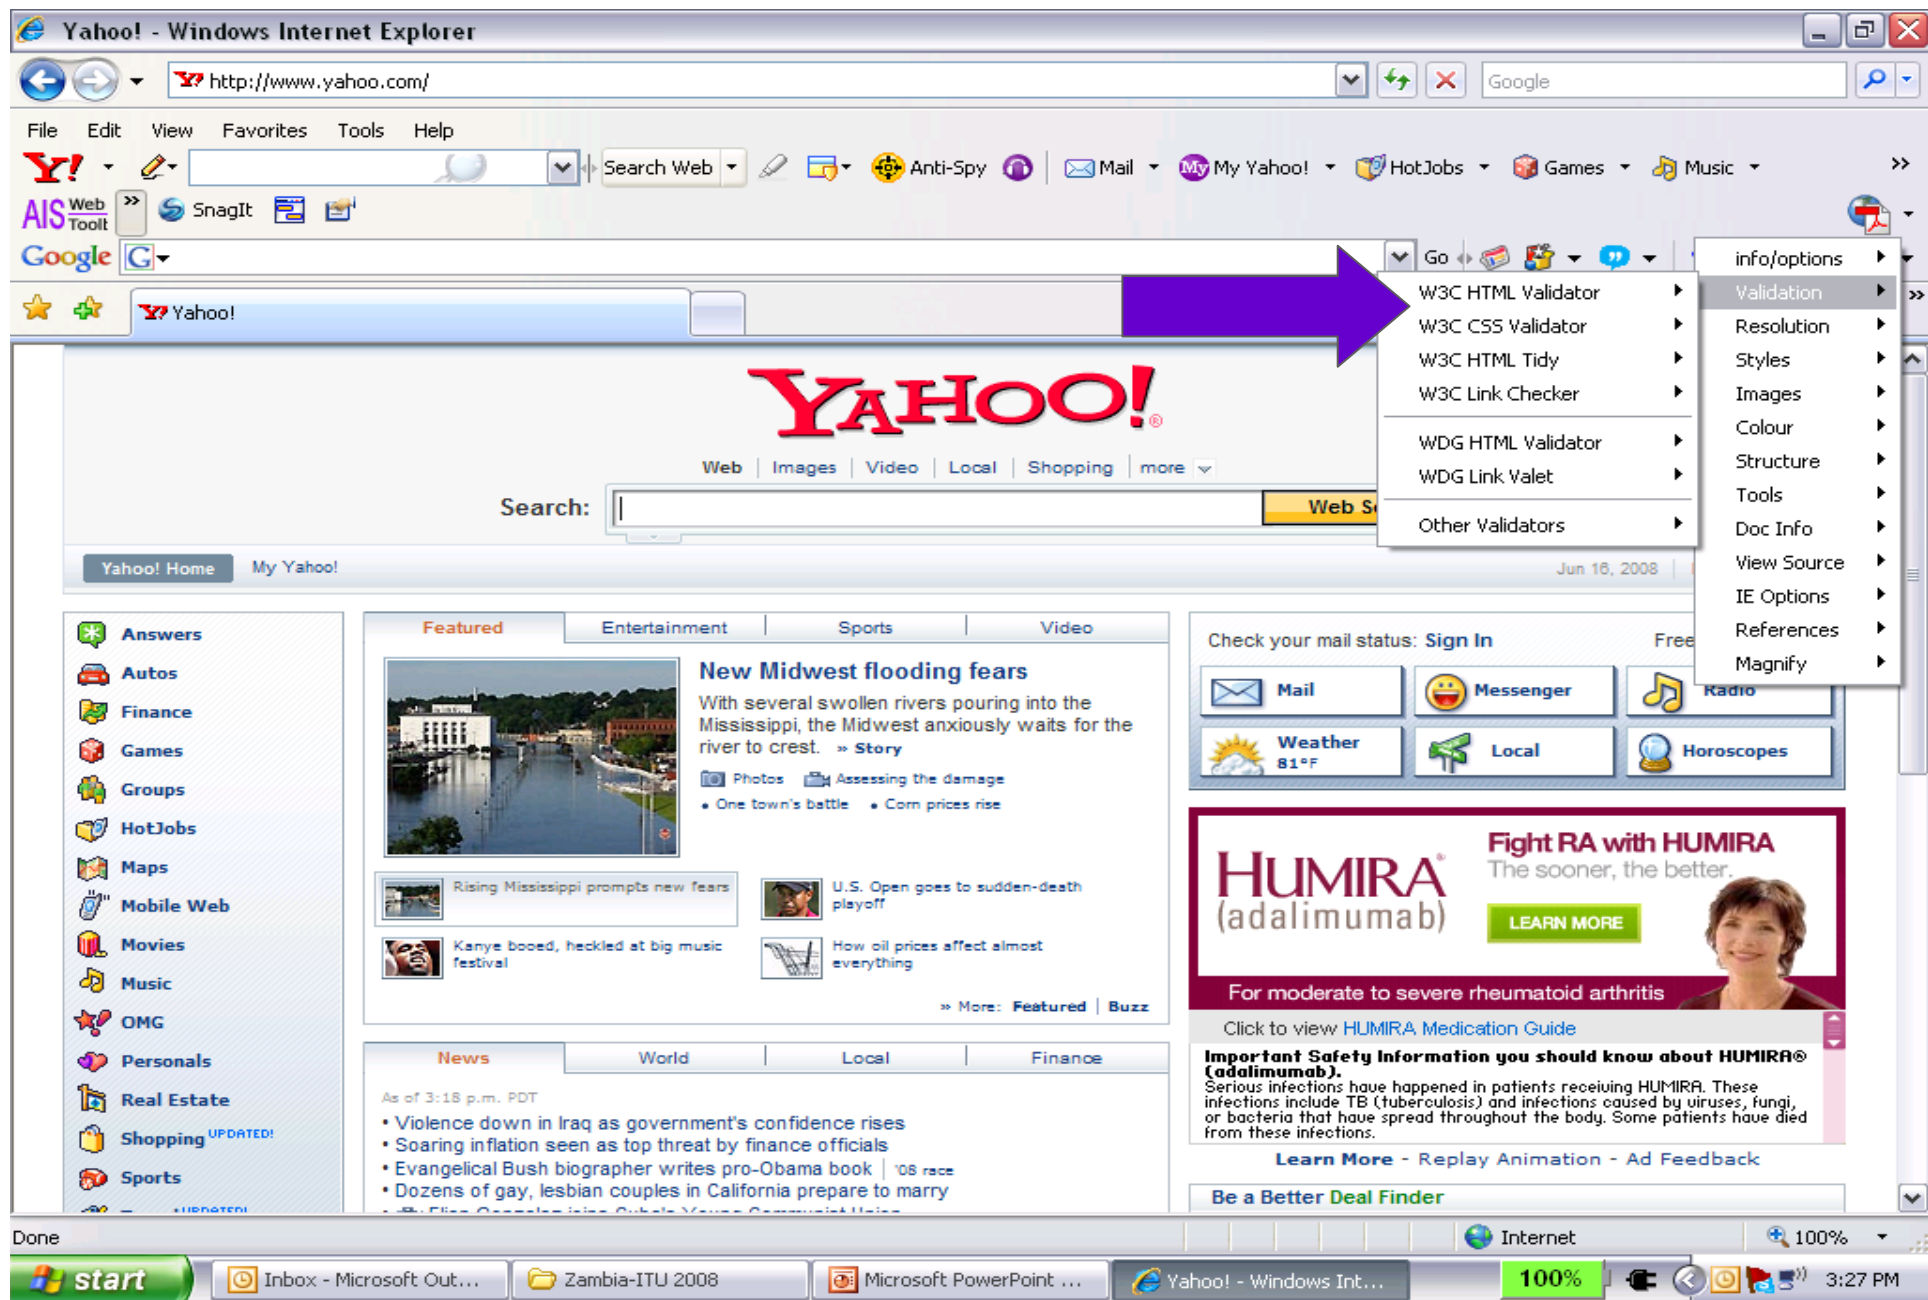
Yahoo! - Windows Internet Explorer

http://www.yahoo.com/

Google

File Edit View Favorites Tools Help

Search Web Anti-Spy Mail My Yahoo! HotJobs Games Music

AIS Web Tool SnagIt

Google G Go

Yahoo!

info/options
Validation
Resolution
Styles
Images
Colour
Structure
Tools
Doc Info
View Source
IE Options
References
Magnify

W3C HTML Validator
W3C CSS Validator
W3C HTML Tidy
W3C Link Checker
WDG HTML Validator
WDG Link Valet
Other Validators

YAHOO!

Web | Images | Video | Local | Shopping | more

Search: Web S

Yahoo! Home My Yahoo! Jun 16, 2008

Answers
Autos
Finance
Games
Groups
HotJobs
Maps
Mobile Web
Movies
Music
OMG
Personals
Real Estate
Shopping UPDATED!
Sports

Featured Entertainment Sports Video

New Midwest flooding fears

With several swollen rivers pouring into the Mississippi, the Midwest anxiously waits for the river to crest. » Story

Photos Assessing the damage
• One town's battle • Corn prices rise

Rising Mississippi prompts new fears
U.S. Open goes to sudden-death playoff
Kanye booed, heckled at big music festival
How oil prices affect almost everything

» More: Featured | Buzz

News World Local Finance

As of 3:18 p.m. PDT
• Violence down in Iraq as government's confidence rises
• Soaring inflation seen as top threat by finance officials
• Evangelical Bush biographer writes pro-Obama book | '08 race
• Dozens of gay, lesbian couples in California prepare to marry

Check your mail status: Sign In Free

Mail Messenger Radio
Weather 81°F Local Horoscopes

HUMIRA (adalimumab)
Fight RA with HUMIRA
The sooner, the better.
LEARN MORE
For moderate to severe rheumatoid arthritis
Click to view HUMIRA Medication Guide
Important Safety Information you should know about HUMIRA® (adalimumab).
Serious infections have happened in patients receiving HUMIRA. These infections include TB (tuberculosis) and infections caused by viruses, fungi, or bacteria that have spread throughout the body. Some patients have died from these infections.

Learn More - Replay Animation - Ad Feedback

Be a Better Deal Finder

Done Internet 100%

start Inbox - Microsoft Out... Zambia-ITU 2008 Microsoft PowerPoint ... Yahoo! - Windows Int... 100% 3:27 PM